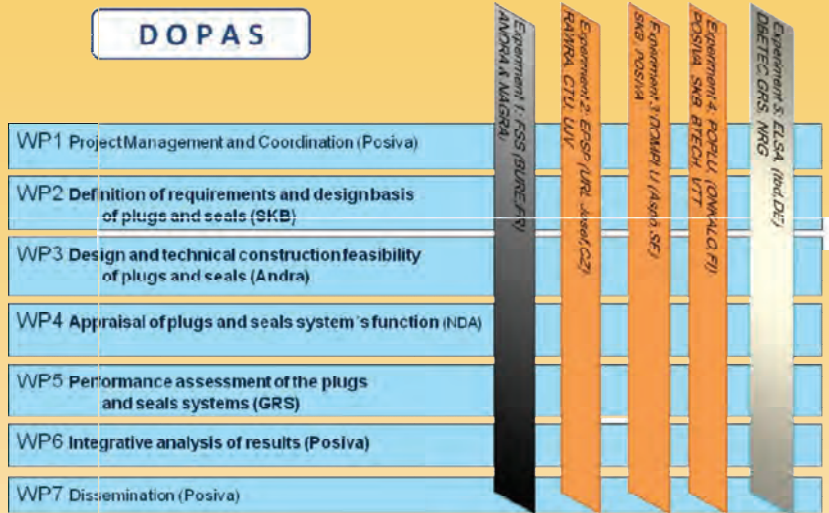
DOPAS

Experiment 1: FSS (BURE,FR) ANDRA & NAGRA

Experiment 2: EPSP (URF Josef,CZ) RAWRA, CTU, UJV

Experiment 3: DOMPLU (Äspö,SE) SKB, POSIVA

Experiment 4: POPLU (ONKALO,FI) POSIVA, SKB, BTECH, VTT

Experiment 5: ELSA (tbd,DE) DBETEC, GRS, NRG

WP1 Project Management and Coordination (Posiva)

WP2 Definition of requirements and design basis of plugs and seals (SKB)

WP3 Design and technical construction feasibility of plugs and seals (Andra)

WP4 Appraisal of plugs and seals system's function (NDA)

WP5 Performance assessment of the plugs and seals systems (GRS)

WP6 Integrative analysis of results (Posiva)

WP7 Dissemination (Posiva)